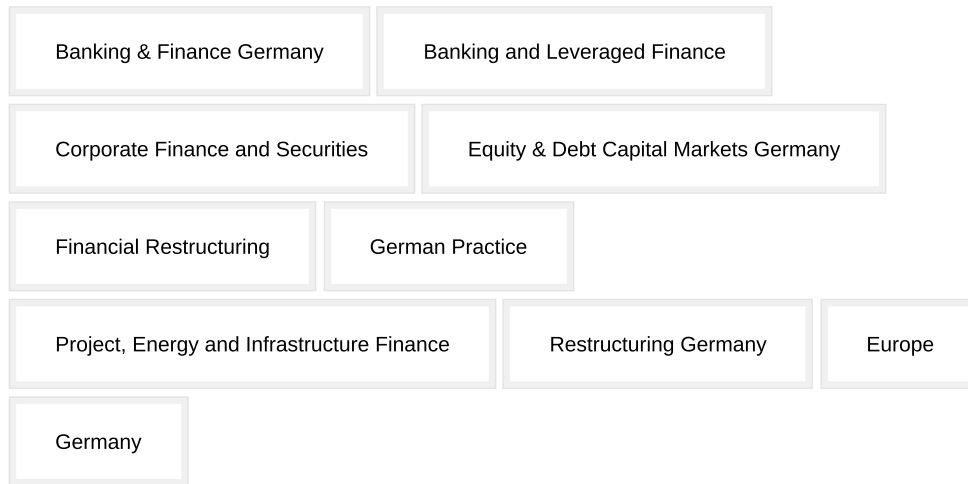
Banking & Finance Germany

Banking and Leveraged Finance

Corporate Finance and Securities

Equity & Debt Capital Markets Germany

Financial Restructuring

German Practice

Project, Energy and Infrastructure Finance

Restructuring Germany

Europe

Germany